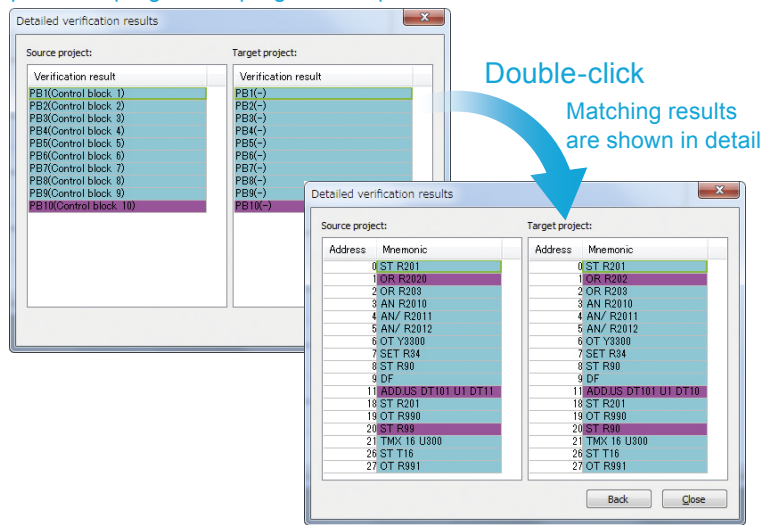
Detailed verification results

Source project:

| Verification result |
|---|
| PB1(Control block 1) |
| PB2(Control block 2) |
| PB3(Control block 3) |
| PB4(Control block 4) |
| PB5(Control block 5) |
| PB6(Control block 6) |
| PB7(Control block 7) |
| PB8(Control block 8) |
| PB9(Control block 9) |
| PB10(Control block 10) |

Target project:

| Verification result |
|---|
| PB1(-) |
| PB2(-) |
| PB3(-) |
| PB4(-) |
| PB5(-) |
| PB6(-) |
| PB7(-) |
| PB8(-) |
| PB9(-) |
| PB10(-) |

Double-click

Matching results are shown in detail

Detailed verification results

Source project:

| Address | Mnemonic |
|---|---|
| 0 | ST R201 |
| 1 | OR R2020 |
| 2 | OR R203 |
| 3 | AN R2010 |
| 4 | AN/ R2011 |
| 5 | AN/ R2012 |
| 6 | OT Y3300 |
| 7 | SET R34 |
| 8 | ST R90 |
| 9 | DF |
| 11 | ADD.US DT101 U1 DT11 |
| 18 | ST R201 |
| 19 | OT R990 |
| 20 | ST R99 |
| 21 | TMX 16 U300 |
| 26 | ST T16 |
| 27 | OT R991 |

Target project:

| Address | Mnemonic |
|---|---|
| 0 | ST R201 |
| 1 | OR R202 |
| 2 | OR R203 |
| 3 | AN R2010 |
| 4 | AN/ R2011 |
| 5 | AN/ R2012 |
| 6 | OT Y3300 |
| 7 | SET R34 |
| 8 | ST R90 |
| 9 | DF |
| 11 | ADD.US DT101 U1 DT10 |
| 18 | ST R201 |
| 19 | OT R990 |
| 20 | ST R90 |
| 21 | TMX 16 U300 |
| 26 | ST T16 |
| 27 | OT R991 |

Back Close